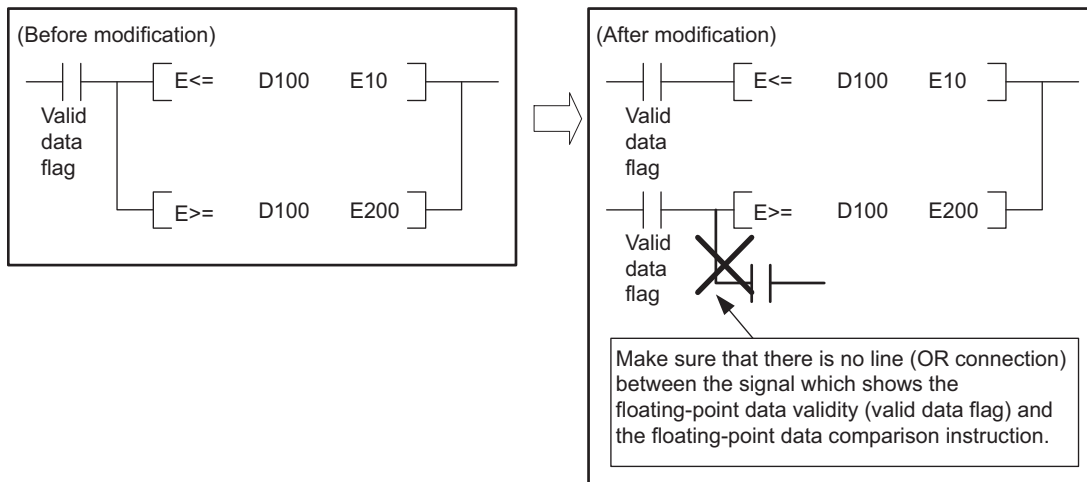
(Before modification)

E<= D100 E10

Valid data flag

E>= D100 E200

(After modification)

E<= D100 E10

Valid data flag

E>= D100 E200

Valid data flag

Make sure that there is no line (OR connection) between the signal which shows the floating-point data validity (valid data flag) and the floating-point data comparison instruction.